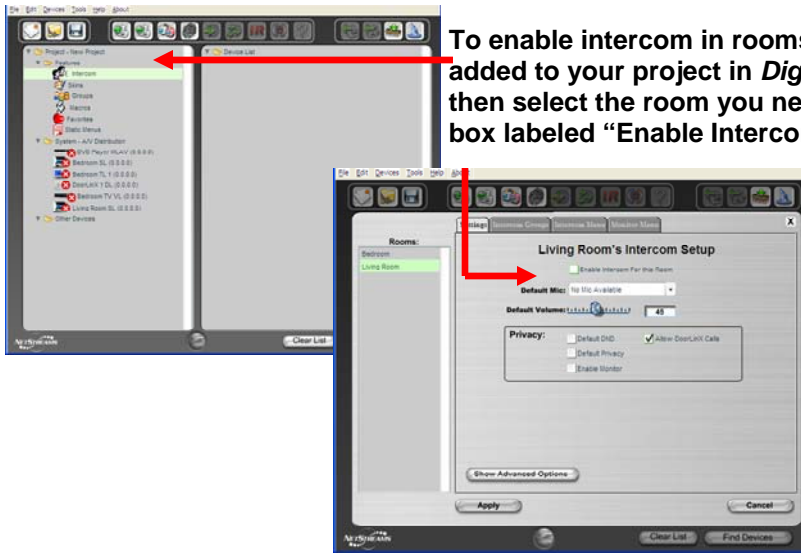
File Edit Devices Tools Help About

Project - New Project
Features
Intercom
Skins
Groups
Macros
Favorites
Static Menus
System - A/V Distribution
DVD Player PLAY (0.0.0.0)
Bedroom SL (0.0.0.0)
Bedroom TL 1 (0.0.0.0)
DoorLinX 1 DL (0.0.0.0)
Bedroom TV VL (0.0.0.0)
Living Room SL (0.0.0.0)
Other Devices

Device List

NetStreams

Clear List

To enable intercom in rooms added to your project in Dig then select the room you ne box labeled "Enable Interco

File Edit Devices Tools Help About

Settings Intercom Group Intercom Hosts Monitor Hosts

Rooms:
Bedroom
Living Room

Living Room's Intercom Setup

Enable Intercom For this Room

Default Mic: No Mic Available

Default Volume: 45

Privacy:
Default DND
Allow DoorLinX Calls
Default Privacy
Enable Monitor

Show Advanced Options

Apply

Cancel

NetStreams

Clear List

Find Devices